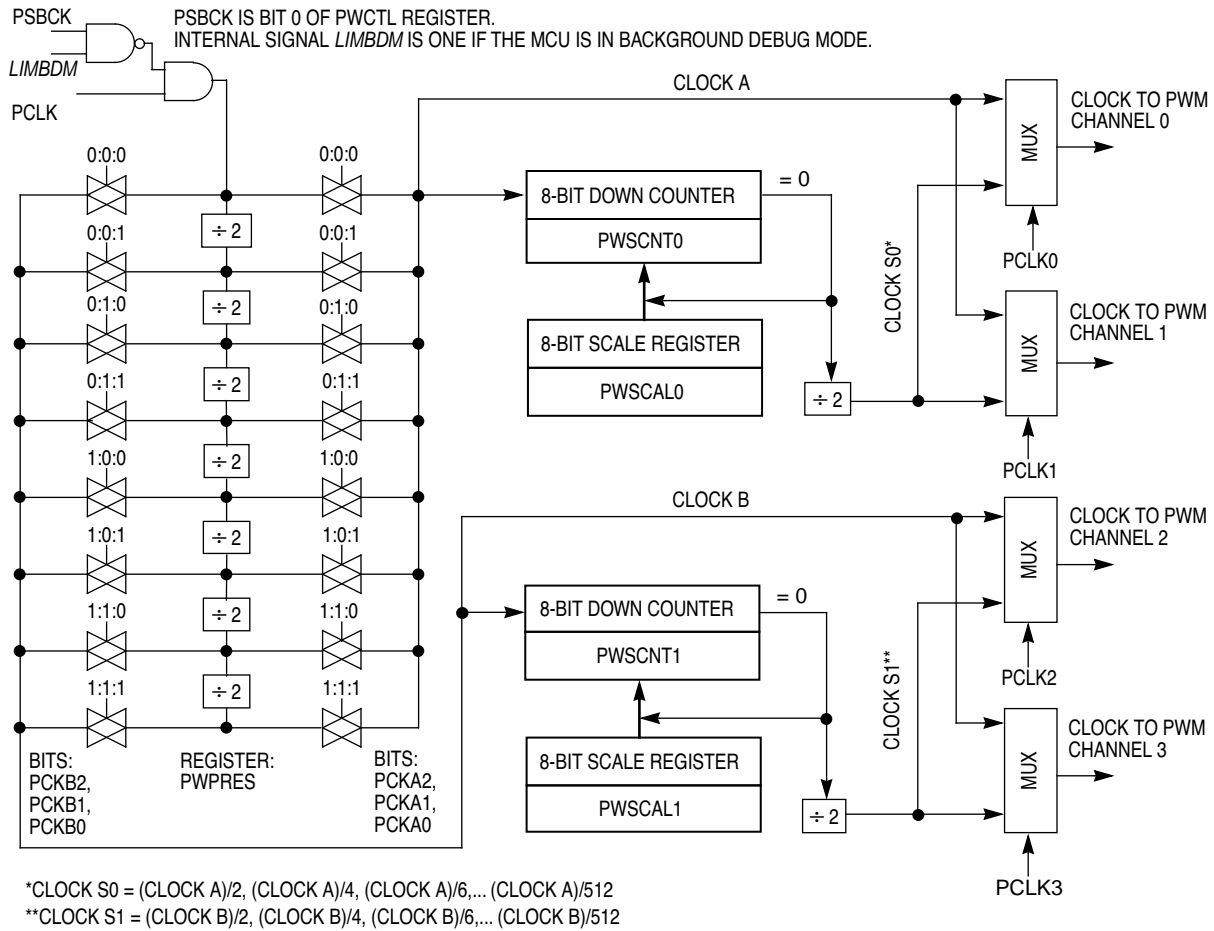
PSBCK

LIMBDM

PCLK

PSBCK IS BIT 0 OF PWCTL REGISTER.
INTERNAL SIGNAL LIMBDM IS ONE IF THE MCU IS IN BACKGROUND DEBUG MODE.

CLOCK A

CLOCK TO PWM CHANNEL 0

MUX

0:0:0

0:0:0

8-BIT DOWN COUNTER

= 0

PWSCNT0

÷ 2

0:0:1

0:0:1

CLOCK S0*

PCLK0

÷ 2

0:1:0

0:1:0

CLOCK TO PWM CHANNEL 1

8-BIT SCALE REGISTER

MUX

PWSCAL0

÷ 2

0:1:1

0:1:1

÷ 2

÷ 2

1:0:0

1:0:0

PCLK1

CLOCK B

CLOCK TO PWM CHANNEL 2

1:0:1

1:0:1

÷ 2

MUX

8-BIT DOWN COUNTER

= 0

÷ 2

1:1:0

1:1:0

PWSCNT1

÷ 2

PCLK2

CLOCK S1**

1:1:1

1:1:1

CLOCK TO PWM CHANNEL 3

MUX

8-BIT SCALE REGISTER

BITS: PCKB2, PCKB1, PCKB0

REGISTER: PWPRES

BITS: PCKA2, PCKA1, PCKA0

PWSCAL1

÷ 2

PCLK3

*CLOCK S0 = (CLOCK A)/2, (CLOCK A)/4, (CLOCK A)/6,... (CLOCK A)/512
**CLOCK S1 = (CLOCK B)/2, (CLOCK B)/4, (CLOCK B)/6,... (CLOCK B)/512